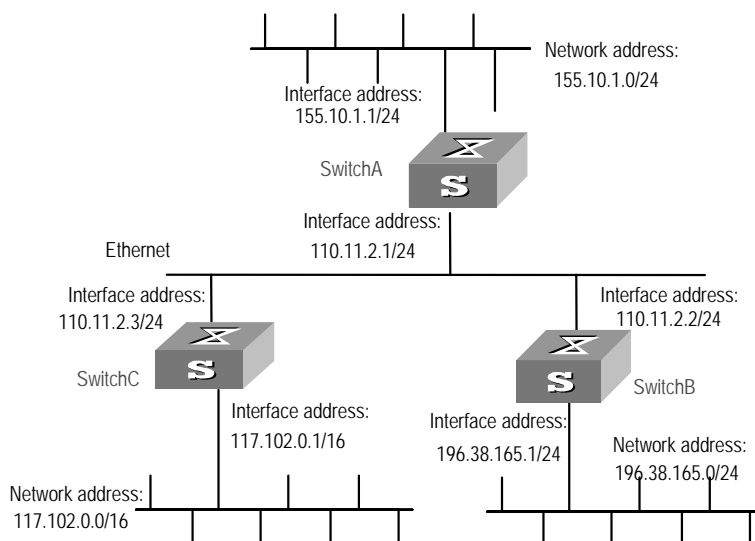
Network address:
155.10.1.0/24

Interface address:
155.10.1.1/24

SwitchA

Interface address:
110.11.2.1/24

Ethernet

Interface address:
110.11.2.3/24

Interface address:
110.11.2.2/24

SwitchC

SwitchB

Interface address:
117.102.0.1/16

Interface address:
196.38.165.1/24

Network address:
196.38.165.0/24

Network address:
117.102.0.0/16